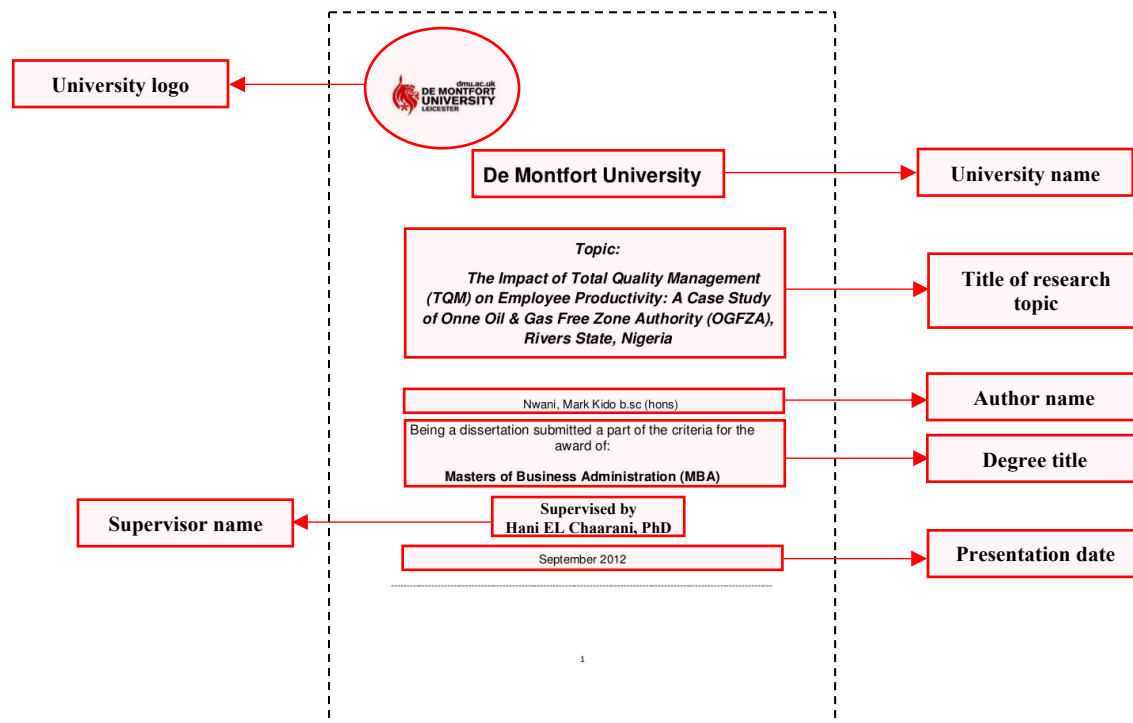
University logo

dmu.ac.uk
DE MONTFORT
UNIVERSITY
LEICESTER

De Montfort University

University name

Topic:

The Impact of Total Quality Management (TQM) on Employee Productivity: A Case Study of Onne Oil & Gas Free Zone Authority (OGFZA), Rivers State, Nigeria

Title of research topic

Nwani, Mark Kido b.sc (hons)

Author name

Being a dissertation submitted a part of the criteria for the award of:

Masters of Business Administration (MBA)

Degree title

Supervisor name

Supervised by
Hani EL Chaarani, PhD

September 2012

Presentation date

1